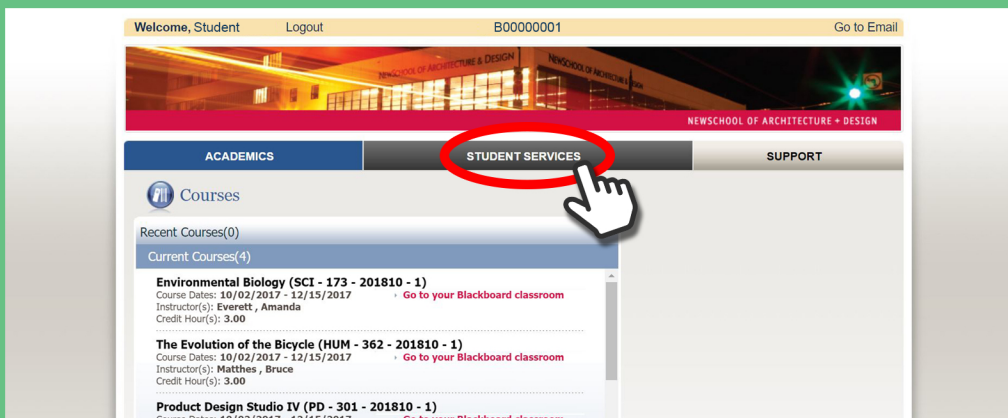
Welcome, Student Logout B00000001 Go to Email

NEWSCHOOL OF ARCHITECTURE & DESIGN

NEWSCHOOL OF ARCHITECTURE & DESIGN

NEWSCHOOL OF ARCHITECTURE + DESIGN

ACADEMICS

STUDENT SERVICES

SUPPORT

Courses

Recent Courses(0)

Current Courses(4)

Environmental Biology (SCI - 173 - 201810 - 1)
Course Dates: 10/02/2017 - 12/15/2017
Go to your Blackboard classroom
Instructor(s): Everett , Amanda
Credit Hour(s): 3.00

The Evolution of the Bicycle (HUM - 362 - 201810 - 1)
Course Dates: 10/02/2017 - 12/15/2017
Go to your Blackboard classroom
Instructor(s): Matthes , Bruce
Credit Hour(s): 3.00

Product Design Studio IV (PD - 301 - 201810 - 1)
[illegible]